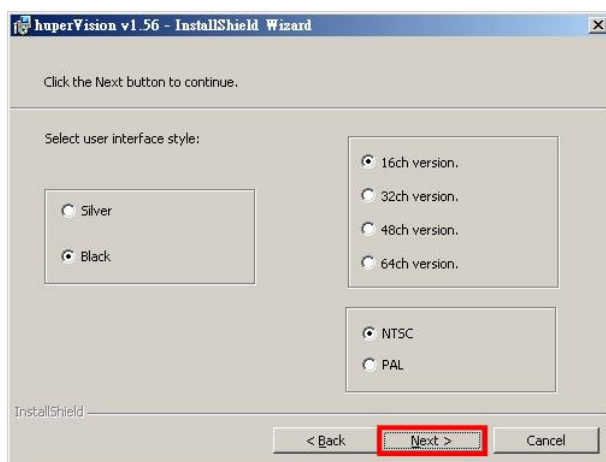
huperVision v1.56 - InstallShield Wizard

Click the Next button to continue.

Select user interface style:

Silver

Black

16ch version.

32ch version.

48ch version.

64ch version.

NTSC

PAL

InstallShield

< Back

Next >

Cancel